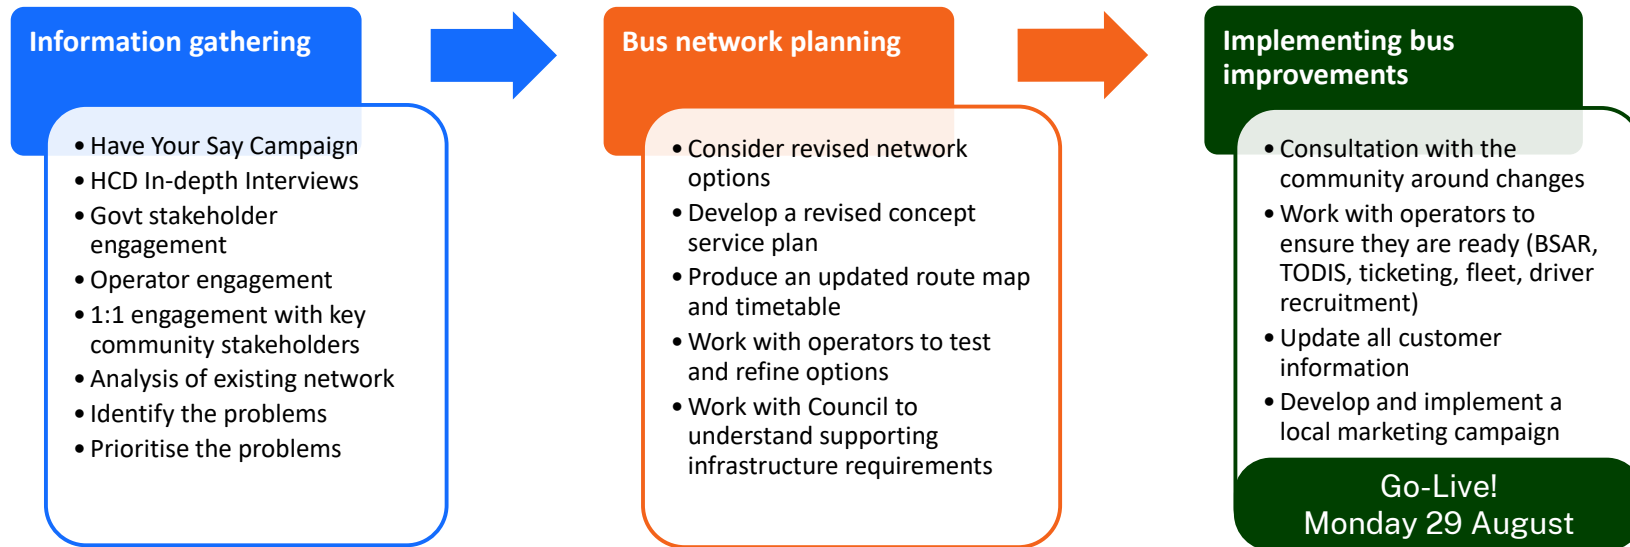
Information gathering

• Have Your Say Campaign
• HCD In-depth Interviews
• Govt stakeholder engagement
• Operator engagement
• 1:1 engagement with key community stakeholders
• Analysis of existing network
• Identify the problems
• Prioritise the problems

Bus network planning

• Consider revised network options
• Develop a revised concept service plan
• Produce an updated route map and timetable
• Work with operators to test and refine options
• Work with Council to understand supporting infrastructure requirements

Implementing bus improvements

• Consultation with the community around changes
• Work with operators to ensure they are ready (BSAR, TODIS, ticketing, fleet, driver recruitment)
• Update all customer information
• Develop and implement a local marketing campaign

Go-Live!
Monday 29 August